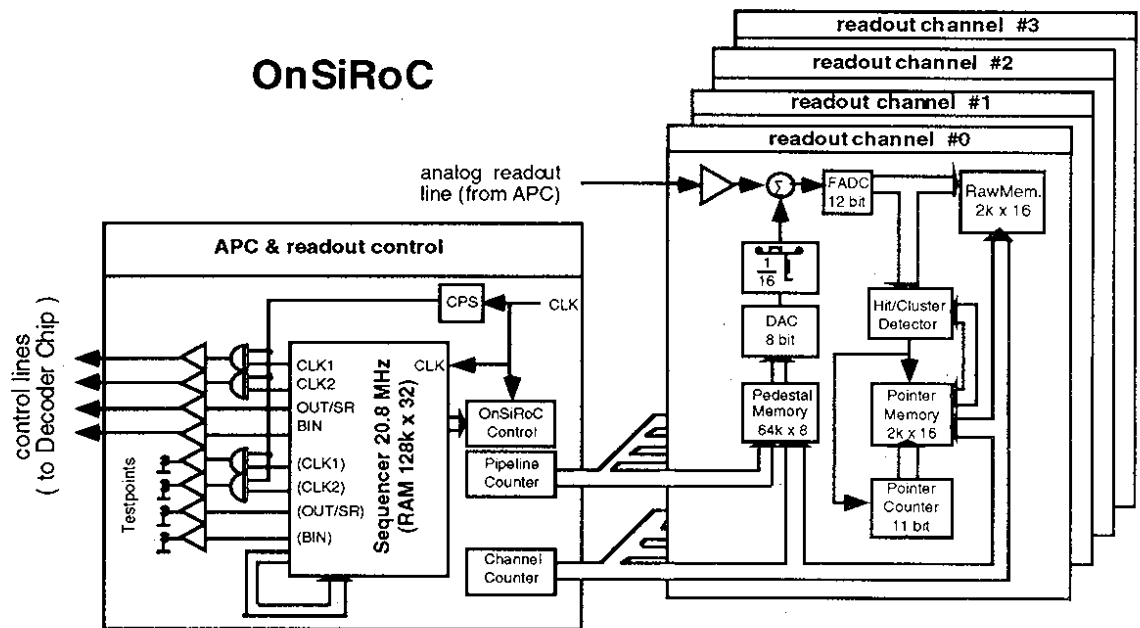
OnSiRoC

readout channel #3
readout channel #2
readout channel #1
readout channel #0

analog readout line (from APC)

$\Sigma$

FADC 12 bit

RawMem. 2k x 16

APC & readout control

control lines ( to Decoder Chip )

CPS

CLK

CLK

CLK1
CLK2
OUT/SR
BIN

(CLK1)
(CLK2)
(OUT/SR)
(BIN)

Sequencer 20.8 MHz (RAM 128k x 32)

Testpoints

OnSiRoC Control

Pipeline Counter

Channel Counter

$\frac{1}{16}$

DAC 8 bit

Pedestal Memory 64k x 8

Hit/Cluster Detector

Pointer Memory 2k x 16

Pointer Counter 11 bit